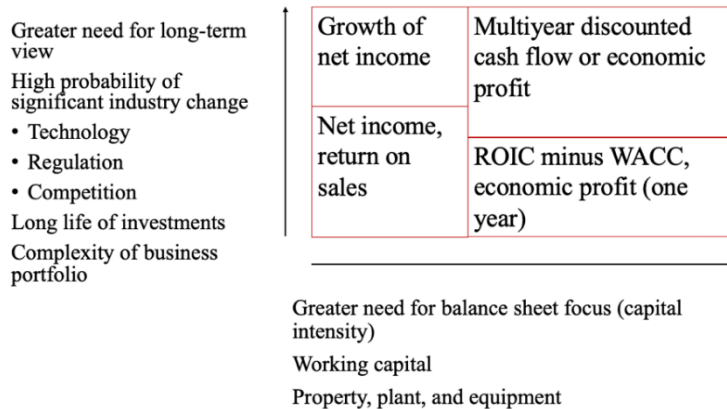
Greater need for long-term view

High probability of significant industry change

• Technology

• Regulation

• Competition

Long life of investments

Complexity of business portfolio

| Growth of net income | Multiyear discounted cash flow or economic profit |
|---|---|
| Net income, return on sales | ROIC minus WACC, economic profit (one year) |

Greater need for balance sheet focus (capital intensity)

Working capital

Property, plant, and equipment